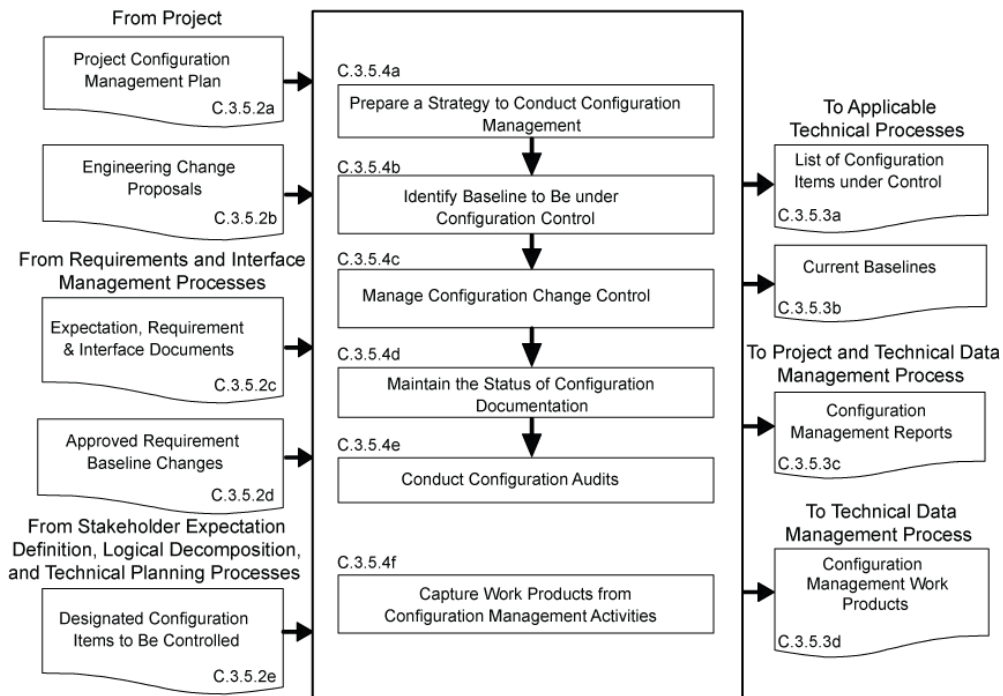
From Project

Project Configuration Management Plan
C.3.5.2a

Engineering Change Proposals
C.3.5.2b

From Requirements and Interface Management Processes

Expectation, Requirement & Interface Documents
C.3.5.2c

Approved Requirement Baseline Changes
C.3.5.2d

From Stakeholder Expectation Definition, Logical Decomposition, and Technical Planning Processes

Designated Configuration Items to Be Controlled
C.3.5.2e

C.3.5.4a
Prepare a Strategy to Conduct Configuration Management

C.3.5.4b
Identify Baseline to Be under Configuration Control

C.3.5.4c
Manage Configuration Change Control

C.3.5.4d
Maintain the Status of Configuration Documentation

C.3.5.4e
Conduct Configuration Audits

C.3.5.4f
Capture Work Products from Configuration Management Activities

To Applicable Technical Processes

List of Configuration Items under Control
C.3.5.3a

Current Baselines
C.3.5.3b

To Project and Technical Data Management Process

Configuration Management Reports
C.3.5.3c

To Technical Data Management Process

Configuration Management Work Products
C.3.5.3d